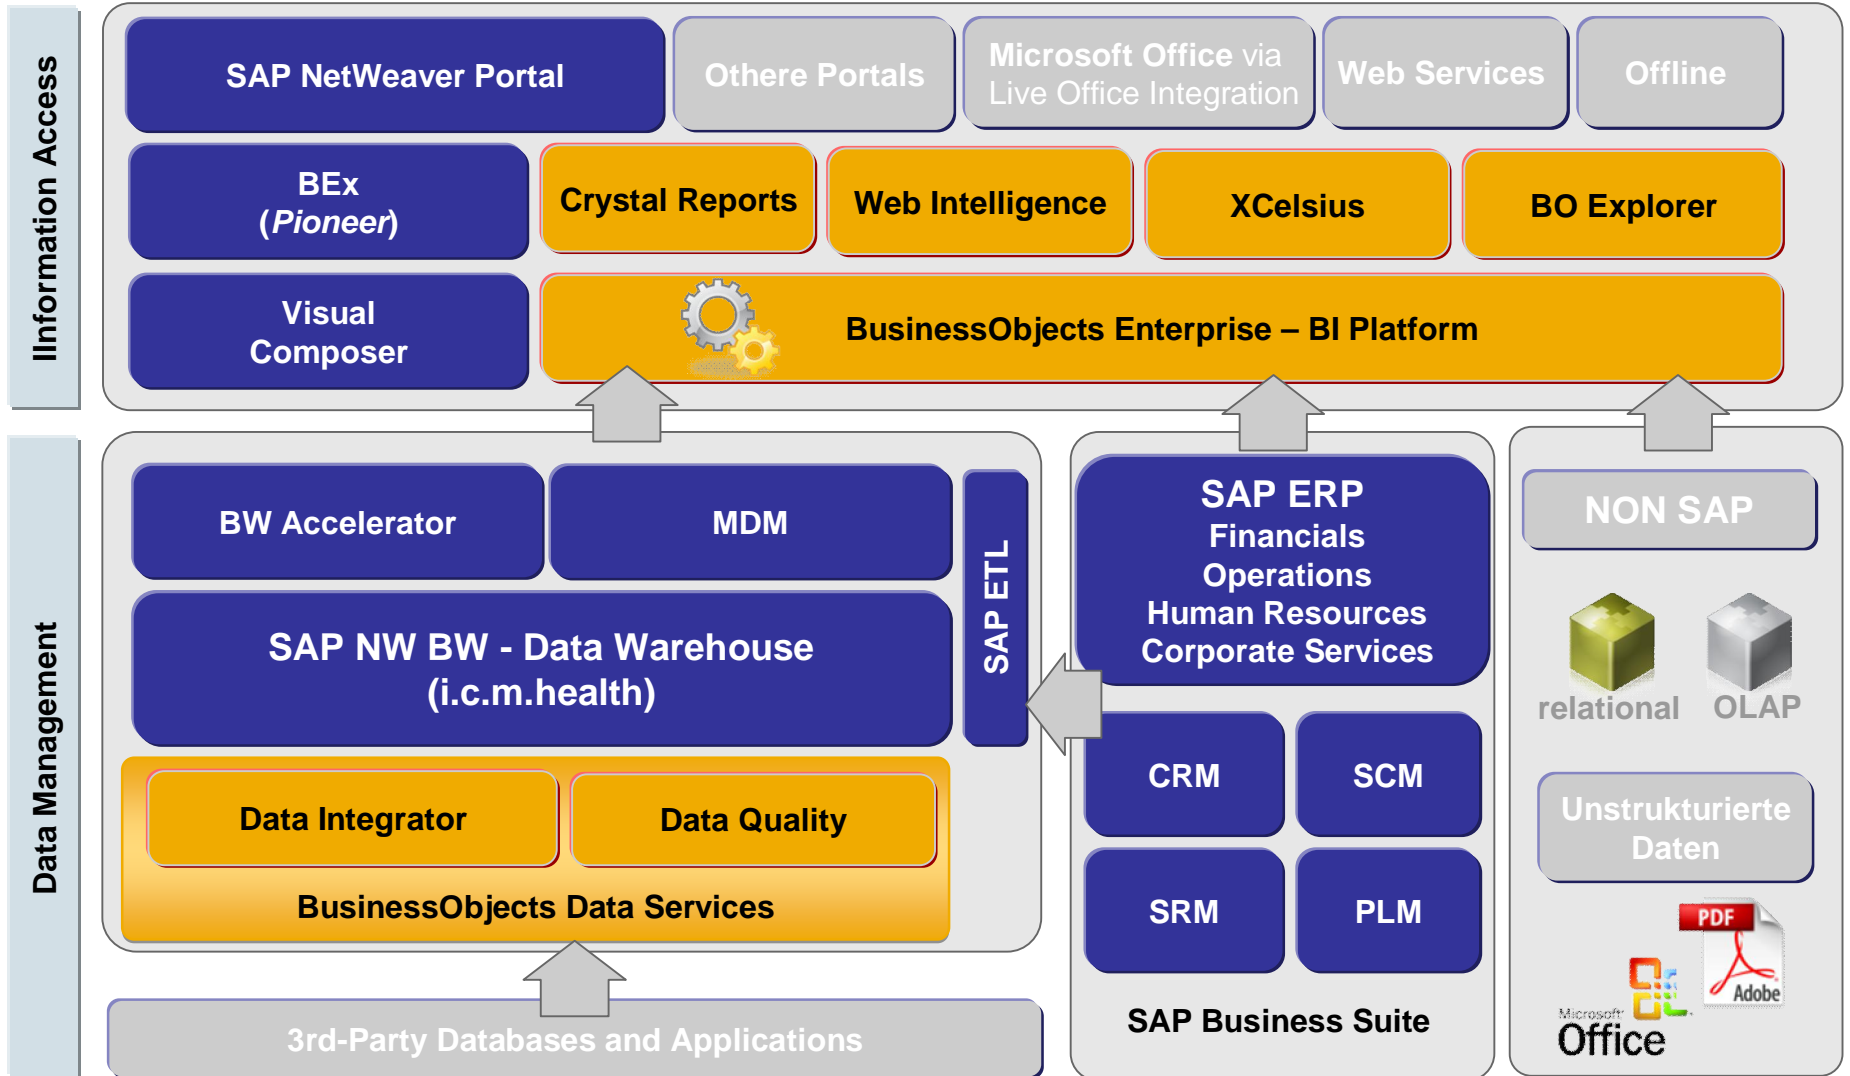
Information Access

SAP NetWeaver Portal

Othere Portals

Microsoft Office via Live Office Integration

Web Services

Offline

BEx (Pioneer)

Crystal Reports

Web Intelligence

XCelsius

BO Explorer

Visual Composer

BusinessObjects Enterprise – BI Platform

Data Management

BW Accelerator

MDM

SAP ETL

SAP NW BW - Data Warehouse (i.c.m.health)

Data Integrator

Data Quality

BusinessObjects Data Services

3rd-Party Databases and Applications

SAP ERP
Financials
Operations
Human Resources
Corporate Services

CRM

SCM

SRM

PLM

SAP Business Suite

NON SAP

relational

OLAP

Unstrukturierte Daten

PDF

Adobe

Microsoft Office